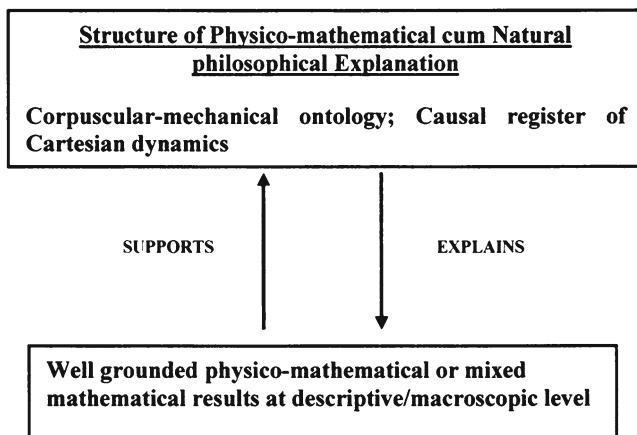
Structure of Physico-mathematical cum Natural philosophical Explanation

Corpuscular-mechanical ontology; Causal register of Cartesian dynamics

SUPPORTS

EXPLAINS

Well grounded physico-mathematical or mixed mathematical results at descriptive/macroscopic level